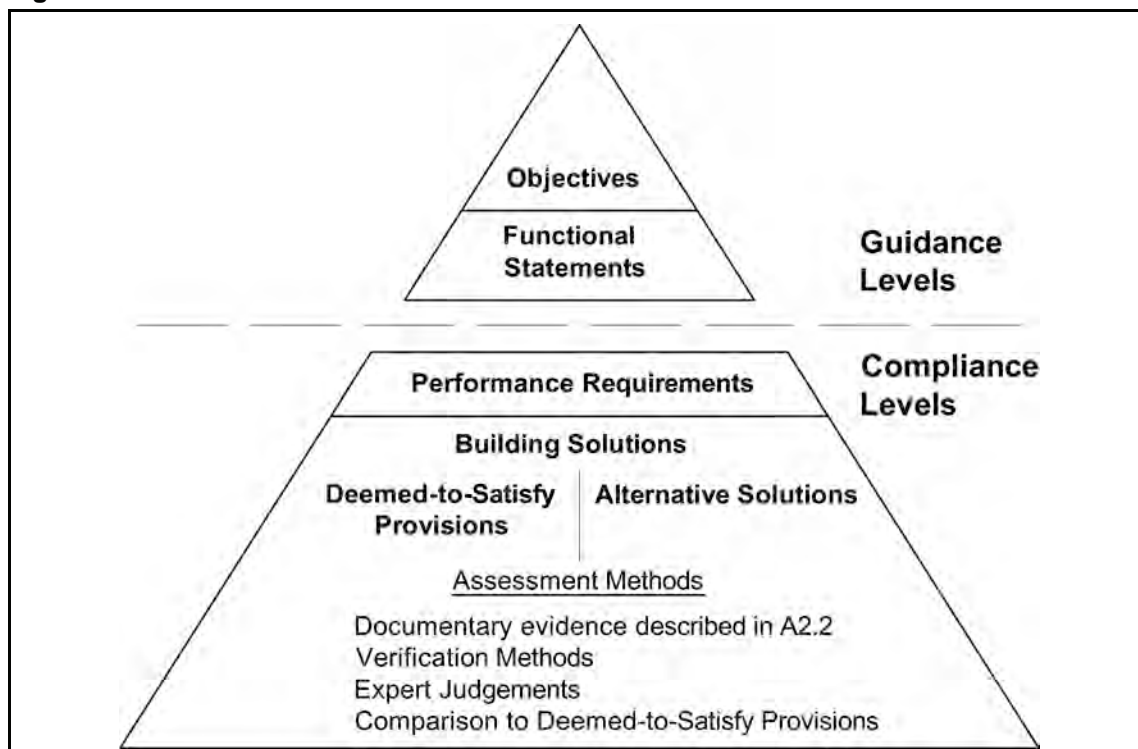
Objectives

Functional Statements

Guidance Levels

Compliance Levels

Performance Requirements

Building Solutions

Deemed-to-Satisfy Provisions

Alternative Solutions

Assessment Methods

Documentary evidence described in A2.2
Verification Methods
Expert Judgements
Comparison to Deemed-to-Satisfy Provisions